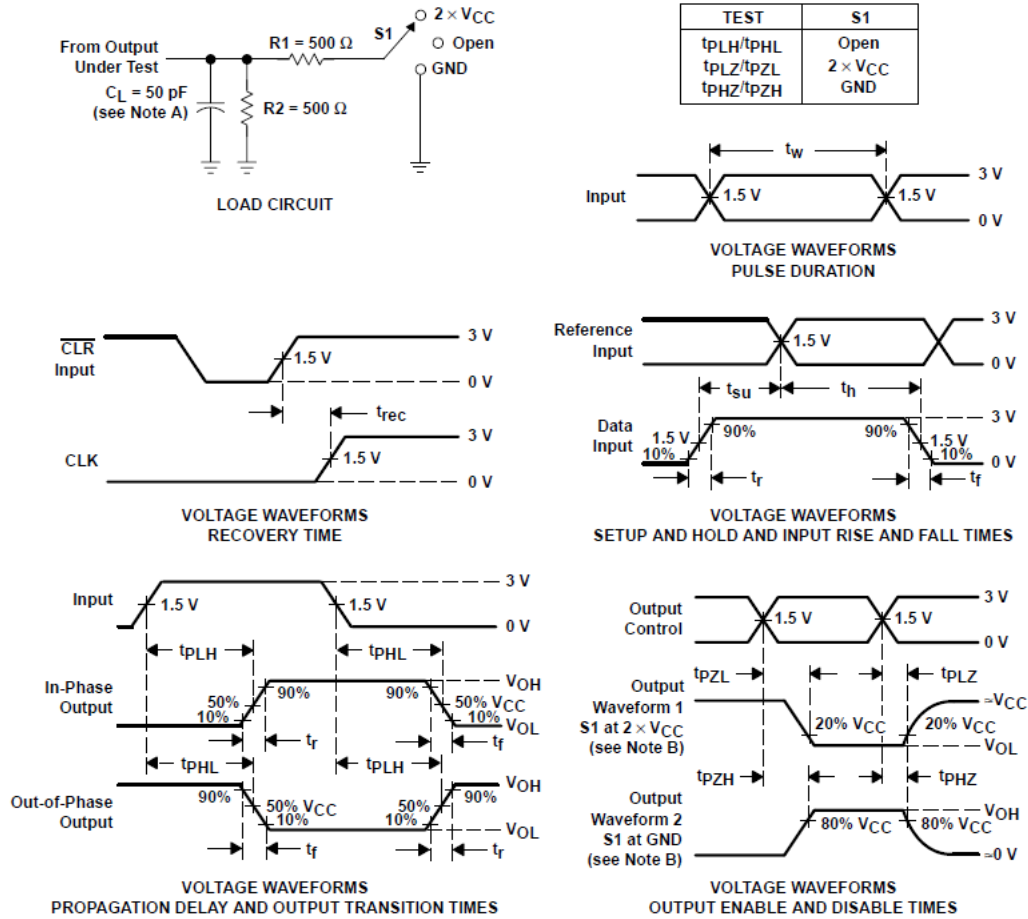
From Output Under Test

$C_L$ = 50 pF (see Note A)

R1 = 500 Ω

R2 = 500 Ω

S1

2 × $V_{CC}$

Open

GND

LOAD CIRCUIT

| TEST | S1 |
|---|---|
| $t_{PLH}/t_{PHL}$ | Open |
| $t_{PLZ}/t_{PZL}$ | 2 × $V_{CC}$ |
| $t_{PHZ}/t_{PZH}$ | GND |

$t_w$

Input

1.5 V

1.5 V

3 V

0 V

VOLTAGE WAVEFORMS PULSE DURATION

$\overline{CLR}$ Input

1.5 V

3 V

0 V

$t_{rec}$

CLK

1.5 V

3 V

0 V

VOLTAGE WAVEFORMS RECOVERY TIME

Reference Input

1.5 V

3 V

0 V

$t_{su}$

$t_h$

Data Input

1.5 V

10%

90%

90%

1.5 V

10%

3 V

0 V

$t_r$

$t_f$

VOLTAGE WAVEFORMS SETUP AND HOLD AND INPUT RISE AND FALL TIMES

Input

1.5 V

1.5 V

3 V

0 V

$t_{PLH}$

$t_{PHL}$

In-Phase Output

50%

10%

90%

90%

50% $V_{CC}$

10%

$V_{OH}$

$V_{OL}$

$t_r$

$t_f$

$t_{PHL}$

$t_{PLH}$

Out-of-Phase Output

90%

50% $V_{CC}$

10%

50%

10%

90%

$V_{OH}$

$V_{OL}$

$t_f$

$t_r$

VOLTAGE WAVEFORMS PROPAGATION DELAY AND OUTPUT TRANSITION TIMES

Output Control

1.5 V

1.5 V

3 V

0 V

$t_{PZL}$

$t_{PLZ}$

Output Waveform 1 S1 at 2 × $V_{CC}$ (see Note B)

20% $V_{CC}$

20% $V_{CC}$

≈$V_{CC}$

$V_{OL}$

$t_{PZH}$

$t_{PHZ}$

Output Waveform 2 S1 at GND (see Note B)

80% $V_{CC}$

80% $V_{CC}$

$V_{OH}$

≈0 V

VOLTAGE WAVEFORMS OUTPUT ENABLE AND DISABLE TIMES